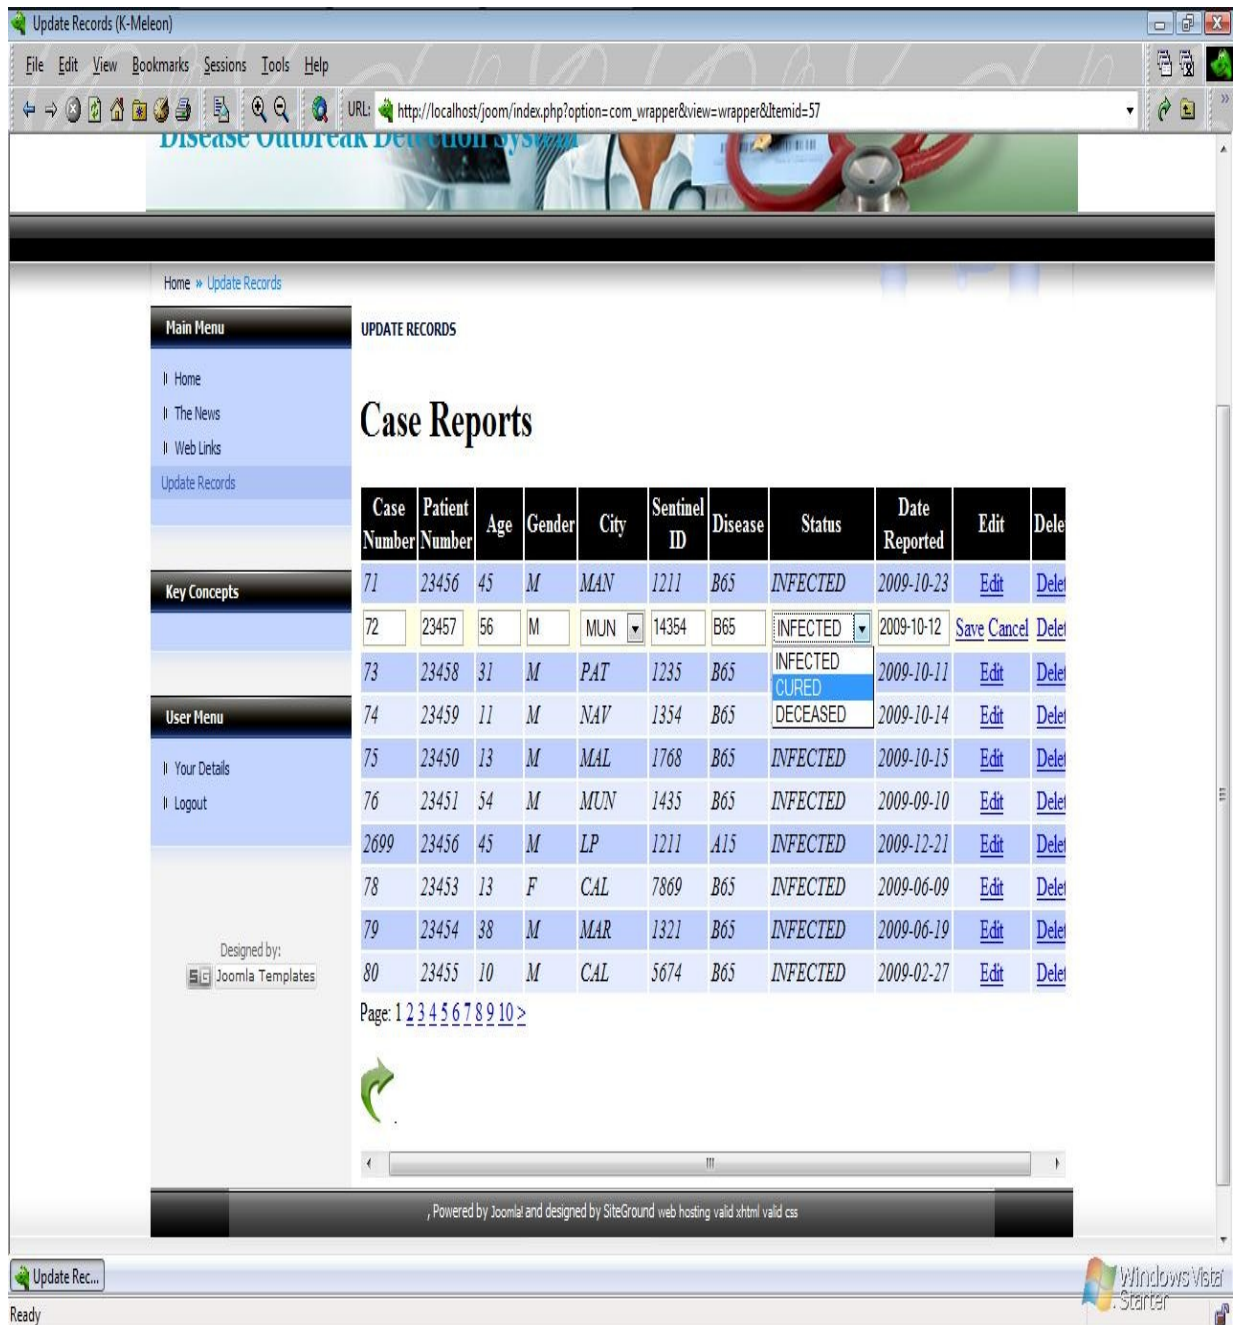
Update Records (K-Meleon)

File Edit View Bookmarks Sessions Tools Help

URL: http://localhost/joom/index.php?option=com_wrapper&view=wrapper&Itemid=57

Disease Outbreak Detection System

Home » Update Records

Main Menu

Home
The News
Web Links
Update Records

Key Concepts

User Menu

Your Details
Logout

Designed by:
Joomla Templates

UPDATE RECORDS

Case Reports

| Case Number | Patient Number | Age | Gender | City | Sentinel ID | Disease | Status | Date Reported | Edit | Dele |
|---|---|---|---|---|---|---|---|---|---|---|
| 71 | 23456 | 45 | M | MAN | 1211 | B65 | INFECTED | 2009-10-23 | Edit | Dele |
| 72 | 23457 | 56 | M | MUN | 14354 | B65 | INFECTED | 2009-10-12 | Save Cancel | Dele |
| 73 | 23458 | 31 | M | PAT | 1235 | B65 | INFECTED | 2009-10-11 | Edit | Dele |
| 74 | 23459 | 11 | M | NAV | 1354 | B65 | CURED | 2009-10-14 | Edit | Dele |
| 75 | 23450 | 13 | M | MAL | 1768 | B65 | INFECTED | 2009-10-15 | Edit | Dele |
| 76 | 23451 | 54 | M | MUN | 1435 | B65 | INFECTED | 2009-09-10 | Edit | Dele |
| 2699 | 23456 | 45 | M | LP | 1211 | A15 | INFECTED | 2009-12-21 | Edit | Dele |
| 78 | 23453 | 13 | F | CAL | 7869 | B65 | INFECTED | 2009-06-09 | Edit | Dele |
| 79 | 23454 | 38 | M | MAR | 1321 | B65 | INFECTED | 2009-06-19 | Edit | Dele |
| 80 | 23455 | 10 | M | CAL | 5674 | B65 | INFECTED | 2009-02-27 | Edit | Dele |

INFECTED
CURED
DECEASED

Page: 1 2 3 4 5 6 7 8 9 10 >

, Powered by Joomla! and designed by SiteGround web hosting valid xhtml valid css

Update Rec...

Ready

Windows Vista Starter